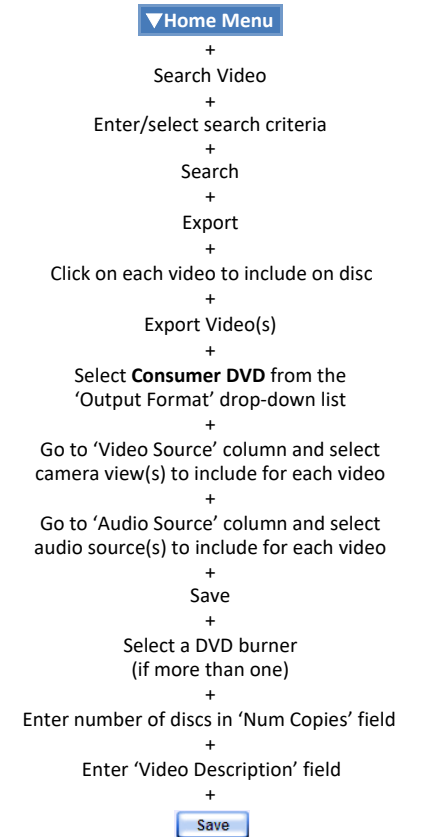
▼Home Menu
+
Search Video
+
Enter/select search criteria
+
Search
+
Export
+
Click on each video to include on disc
+
Export Video(s)
+
Select **Consumer DVD** from the 'Output Format' drop-down list
+
Go to 'Video Source' column and select camera view(s) to include for each video
+
Go to 'Audio Source' column and select audio source(s) to include for each video
+
Save
+
Select a DVD burner (if more than one)
+
Enter number of discs in 'Num Copies' field
+
Enter 'Video Description' field
+
Save